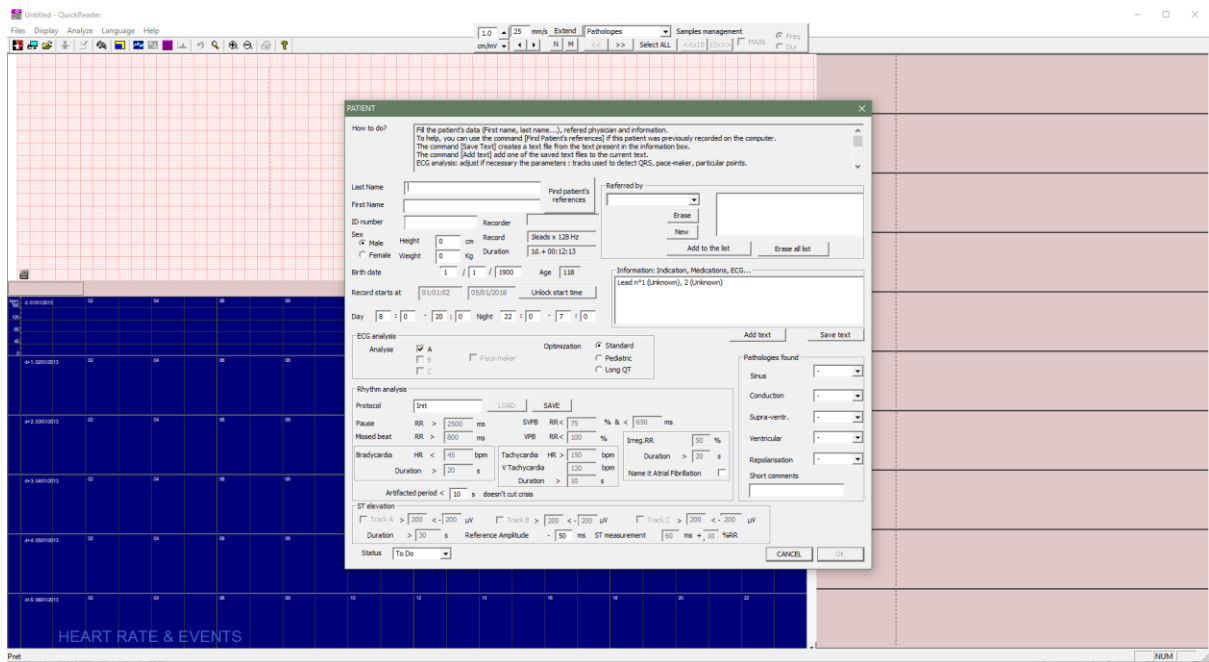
Untitled - QuickReader

Files Display Analyze Language Help

1.0 25 mm/s Extend Pathologies Samples management
cm/mV N M << >> Select ALL <<x10 10x>> MAIN Freq Dur

PATIENT

How to do?
Fill the patient's data (First name, last name...), refered physician and information.
To help, you can use the command [Find Patient's references] if this patient was previously recorded on the computer.
The command [Save Text] creates a text file from the text present in the information box.
The command [Add text] add one of the saved text files to the current text.
ECG analysis: adjust if necessary the parameters : tracks used to detect QRS, pace-maker, particular points.

Last Name
First Name
ID number
Find patient's references
Recorder
Sex
Male
Female
Height 0 cm
Weight 0 Kg
Record 3leads x 128 Hz
Duration 1d. + 00:12:13
Birth date 1 / 1 / 1900
Age 118
Record starts at 01:01:02 05/01/2018 Unlock start time
Day 8 : 0 - 20 : 0 Night 22 : 0 - 7 : 0

Referred by
Erase
New
Add to the list
Erase all list

Information: Indication, Medications, ECG...
Lead n°1 (Unknown), 2 (Unknown)
Add text
Save text

ECG analysis
Analyse A B C
Pace-maker
Optimization Standard Pediatric Long QT

Rhythm analysis
Protocol Init LOAD SAVE
Pause RR > 2500 ms
Missed beat RR > 800 ms
SVPB RR < 75 % & < 650 ms
VPB RR < 100 %
Bradycardia HR < 45 bpm
Duration > 20 s
Tachycardia HR > 150 bpm
V Tachycardia 120 bpm
Duration > 10 s
Irreg.RR 50 %
Duration > 20 s
Name it Atrial Fibrillation
Artifacted period < 10 s doesn't cut crisis

Pathologies found
Sinus -
Conduction -
Supra-ventr. -
Ventricular -
Repolarisation -
Short comments

ST elevation
Track A > 200 < -200 µV
Track B > 200 < -200 µV
Track C > 200 < -200 µV
Duration > 30 s Reference Amplitude - 50 ms ST measurement 60 ms + 10 %RR

Status To Do
CANCEL
OK

d 01/01/2013
d+1 02/01/2013
d+2 03/01/2013
d+3 04/01/2013
d+4 05/01/2013
d+5 06/01/2013
02 04 06 08 10 12 14 16 18 20 22
HEART RATE & EVENTS

Pret
NUM